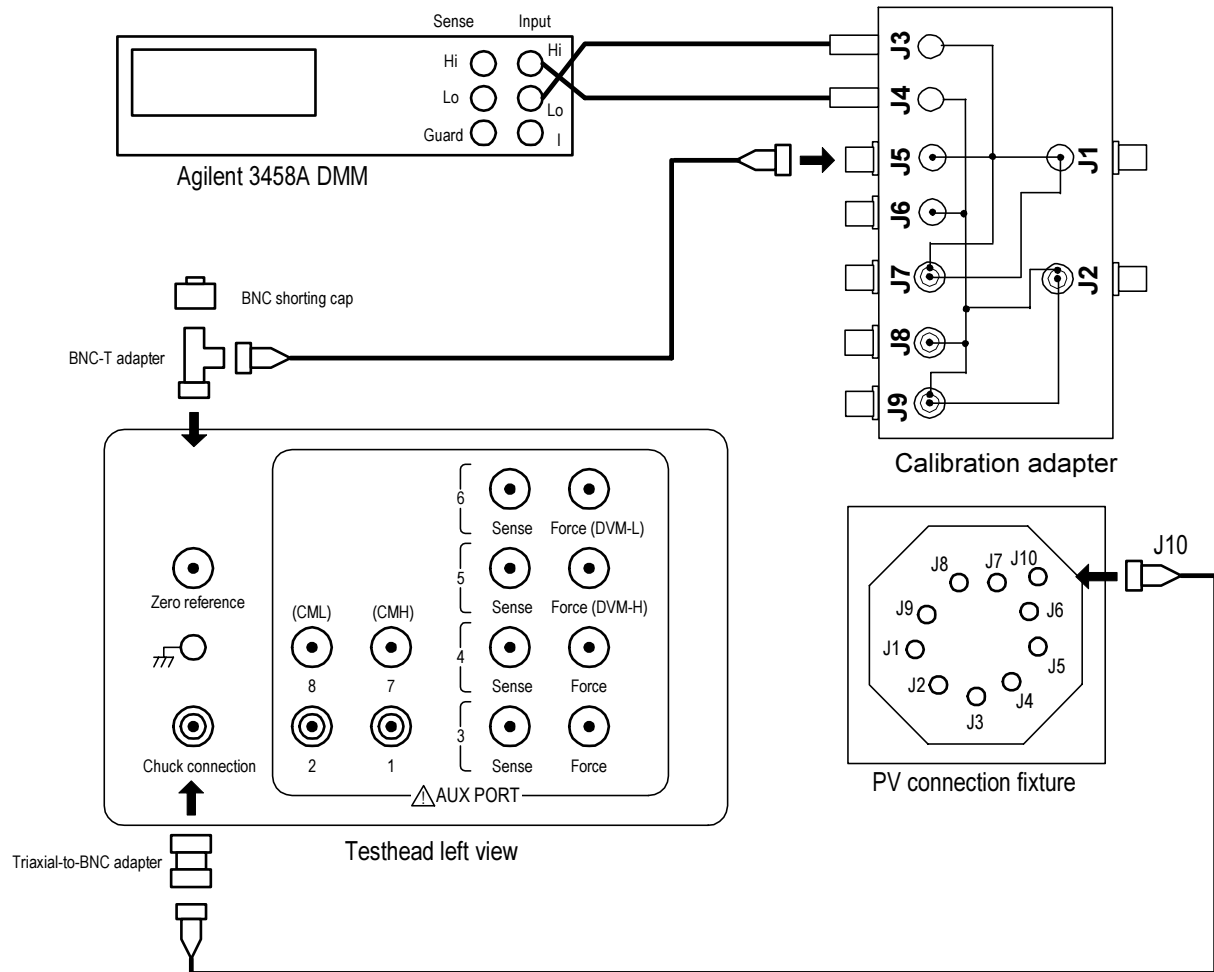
Sense
Input
Hi
Hi
Lo
Lo
Guard
I
Agilent 3458A DMM

J3
J4
J5
J1
J6
J7
J2
J8
J9
Calibration adapter

BNC shorting cap
BNC-T adapter

Zero reference
Chuck connection
(CML)
(CMH)
8
7
2
1
6
Sense
Force (DVM-L)
5
Sense
Force (DVM-H)
4
Sense
Force
3
Sense
Force
AUX PORT
Testhead left view

J10
J8
J7
J10
J9
J6
J1
J5
J2
J4
J3
PV connection fixture

Triaxial-to-BNC adapter